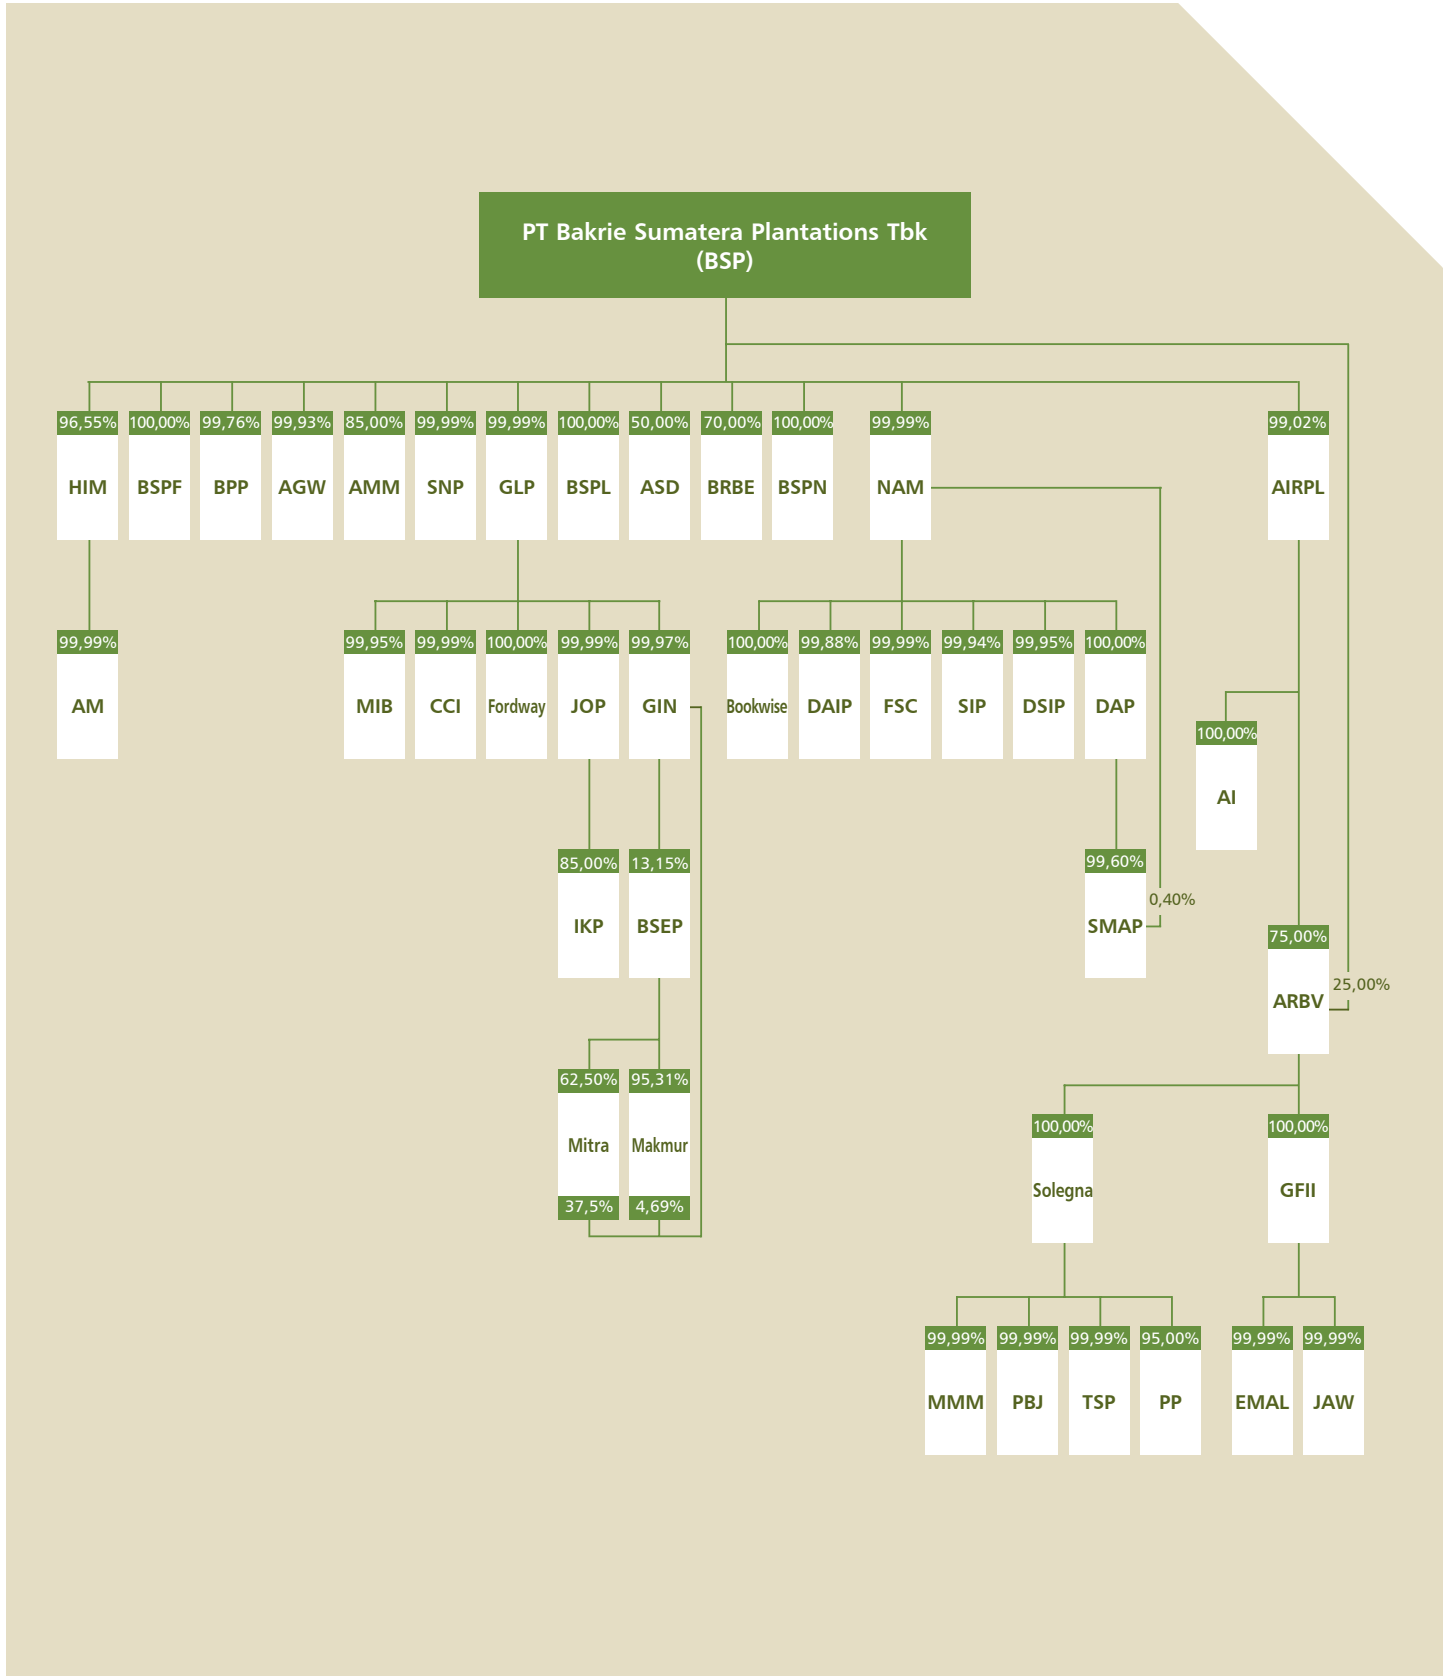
PT Bakrie Sumatera Plantations Tbk (BSP)

96,55%
HIM

100,00%
BSPF

99,76%
BPP

99,93%
AGW

85,00%
AMM

99,99%
SNP

99,99%
GLP

100,00%
BSPL

50,00%
ASD

70,00%
BRBE

100,00%
BSPN

99,99%
NAM

99,02%
AIRPL

99,99%
AM

99,95%
MIB

99,99%
CCI

100,00%
Fordway

99,99%
JOP

99,97%
GIN

100,00%
Bookwise

99,88%
DAIP

99,99%
FSC

99,94%
SIP

99,95%
DSIP

100,00%
DAP

100,00%
AI

85,00%
IKP

13,15%
BSEP

99,60%
SMAP

0,40%

75,00%
ARBV

25,00%

62,50%
Mitra
37,5%

95,31%
Makmur
4,69%

100,00%
Solegna

100,00%
GFII

99,99%
MMM

99,99%
PBJ

99,99%
TSP

95,00%
PP

99,99%
EMAL

99,99%
JAW